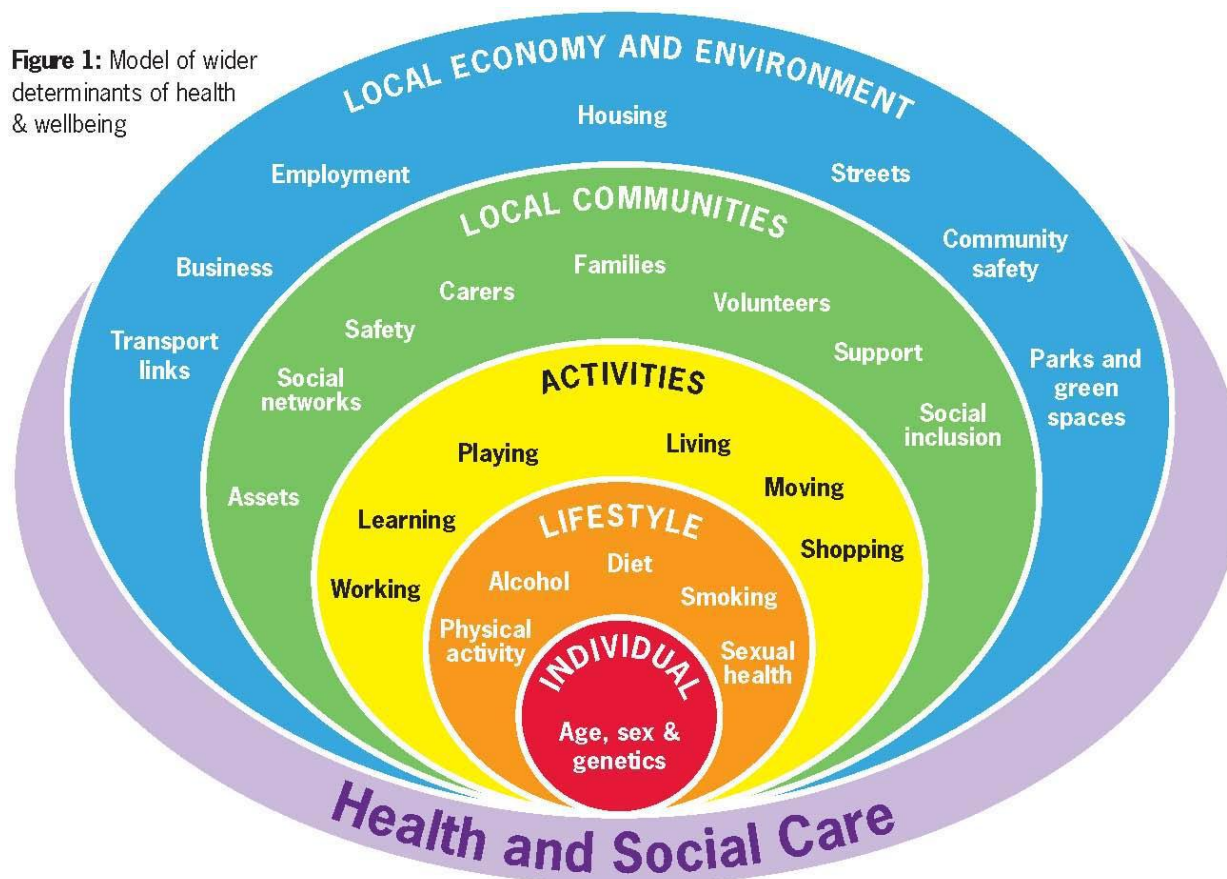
**Figure 1:** Model of wider determinants of health & wellbeing

LOCAL ECONOMY AND ENVIRONMENT

Housing

Employment

Streets

Business

Community safety

Transport links

Parks and green spaces

LOCAL COMMUNITIES

Families

Carers

Volunteers

Safety

Support

Social networks

Social inclusion

Assets

ACTIVITIES

Playing

Living

Moving

Learning

Shopping

Working

LIFESTYLE

Diet

Alcohol

Smoking

Physical activity

Sexual health

INDIVIDUAL

Age, sex & genetics

Health and Social Care